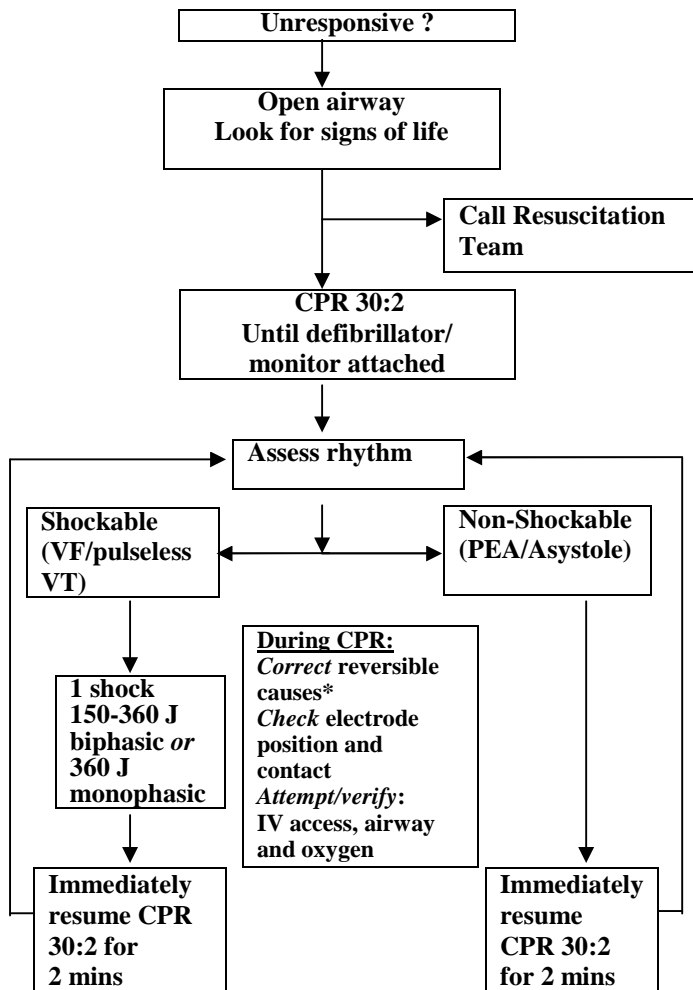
Unresponsive ?

Open airway
Look for signs of life

Call Resuscitation Team

CPR 30:2
Until defibrillator/ monitor attached

Assess rhythm

Shockable (VF/pulseless VT)

Non-Shockable (PEA/Asystole)

1 shock 150-360 J biphasic *or* 360 J monophasic

During CPR:
*Correct* reversible causes*
*Check* electrode position and contact
*Attempt/verify*: IV access, airway and oxygen

Immediately resume CPR 30:2 for 2 mins

Immediately resume CPR 30:2 for 2 mins